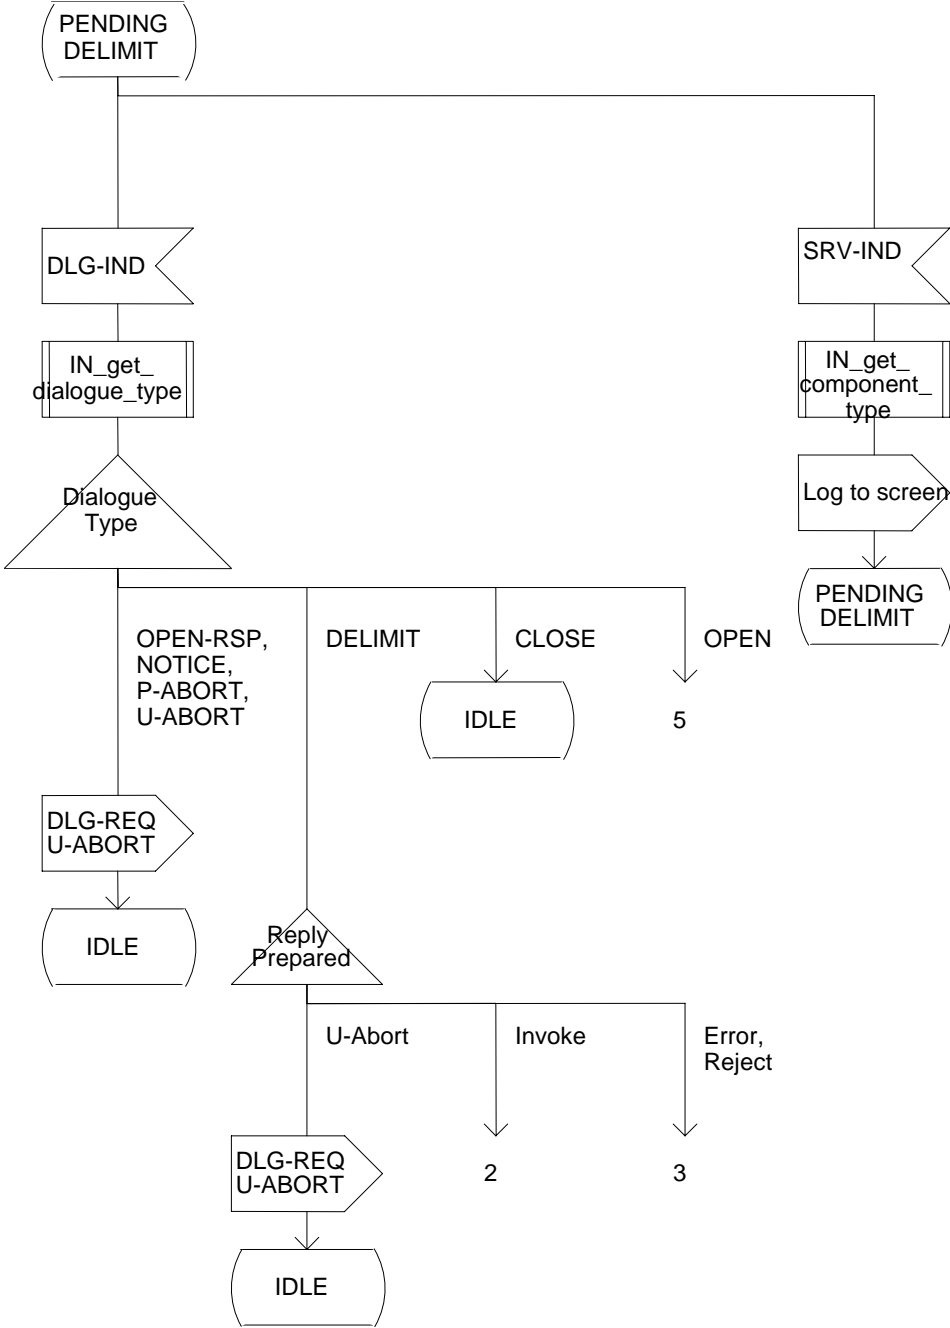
PENDING DELIMIT

DLG-IND

SRV-IND

IN_get_ dialogue_type

IN_get_ component_ type

Dialogue Type

Log to screen

PENDING DELIMIT

OPEN-RSP, NOTICE, P-ABORT, U-ABORT

DELIMIT

CLOSE

OPEN

IDLE

5

DLG-REQ U-ABORT

IDLE

Reply Prepared

U-Abort

Invoke

Error, Reject

DLG-REQ U-ABORT

2

3

IDLE